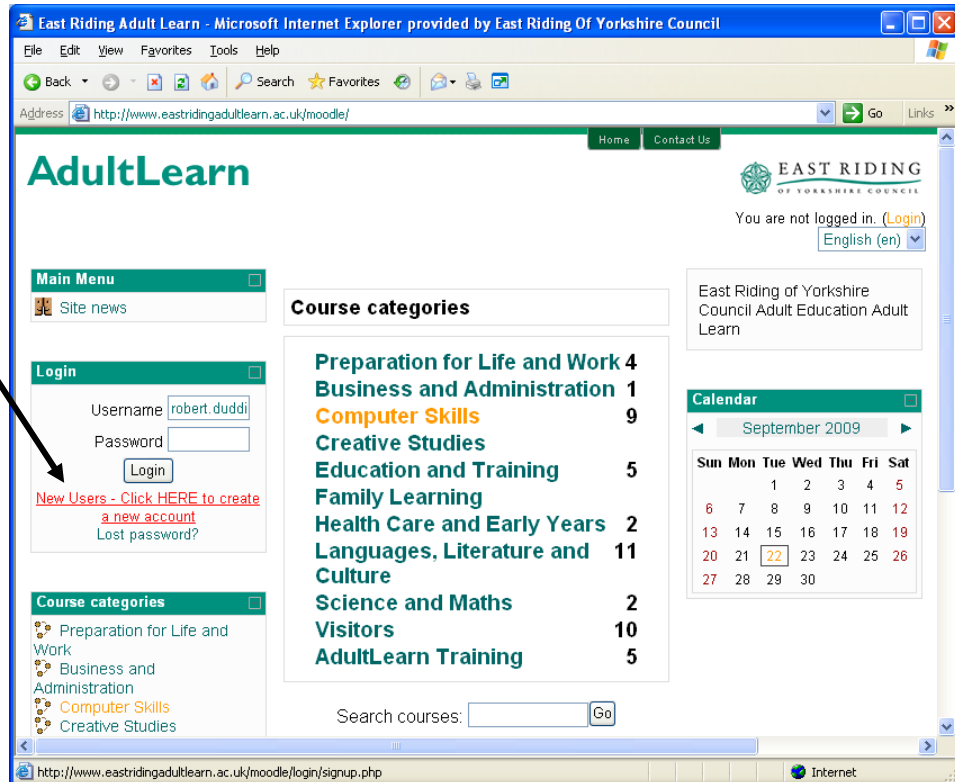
East Riding Adult Learn - Microsoft Internet Explorer provided by East Riding Of Yorkshire Council

File Edit View Favorites Tools Help

Back Search Favorites

Address http://www.eastridingadultlearn.ac.uk/moodle/ Go Links

Home Contact Us

AdultLearn

EAST RIDING OF YORKSHIRE COUNCIL

You are not logged in. (Login)

English (en)

Main Menu

Site news

Login

Username robert.duddi

Password

Login

New Users - Click HERE to create a new account

Lost password?

Course categories

Preparation for Life and Work

Business and Administration

Computer Skills

Creative Studies

Course categories

| | |
|---|---|
| Preparation for Life and Work | 4 |
| Business and Administration | 1 |
| Computer Skills | 9 |
| Creative Studies | |
| Education and Training | 5 |
| Family Learning | |
| Health Care and Early Years | 2 |
| Languages, Literature and Culture | 11 |
| Science and Maths | 2 |
| Visitors | 10 |
| AdultLearn Training | 5 |

Search courses: Go

East Riding of Yorkshire Council Adult Education Adult Learn

Calendar

September 2009

| Sun | Mon | Tue | Wed | Thu | Fri | Sat |
|---|---|---|---|---|---|---|
| | | 1 | 2 | 3 | 4 | 5 |
| 6 | 7 | 8 | 9 | 10 | 11 | 12 |
| 13 | 14 | 15 | 16 | 17 | 18 | 19 |
| 20 | 21 | 22 | 23 | 24 | 25 | 26 |
| 27 | 28 | 29 | 30 | | | |

http://www.eastridingadultlearn.ac.uk/moodle/login/signup.php

Internet